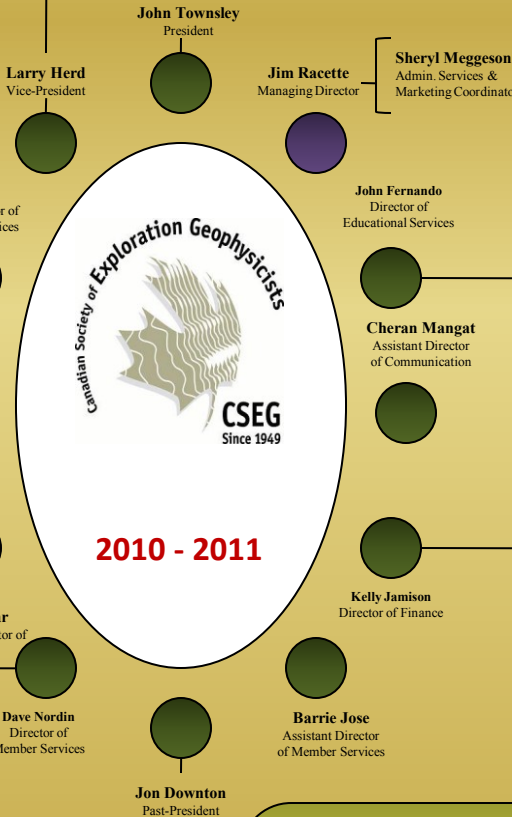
John Townsley
President

Larry Herd
Vice-President

Jim Racette
Managing Director

Sheryl Meggeson
Admin. Services &
Marketing Coordinato

John Fernando
Director of
Educational Services

r of
ices

Canadian Society of Exploration Geophysicists

CSEG
Since 1949

Cheran Mangat
Assistant Director
of Communication

2010 - 2011

Kelly Jamison
Director of Finance

r
ctor of

Dave Nordin
Director of
Member Services

Barrie Jose
Assistant Director
of Member Services

Jon Downton
Past-President